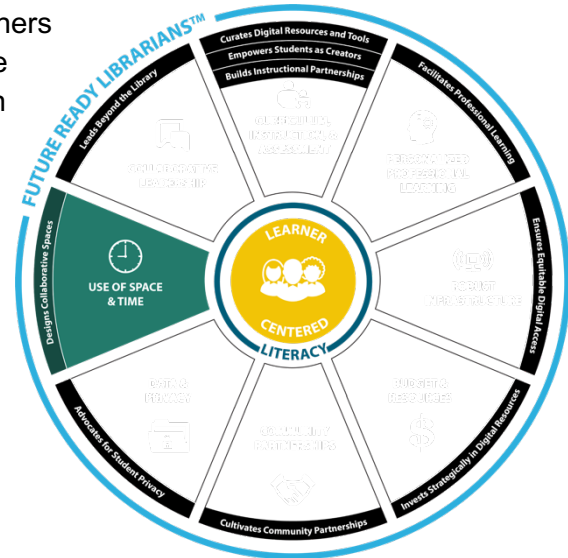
hers
e
n

FUTURE READY LIBRARIANS™

Curates Digital Resources and Tools
Empowers Students as Creators
Builds Instructional Partnerships

Facilitates Professional Learning

Ensures Equitable Digital Access

Invests Strategically in Digital Resources

Cultivates Community Partnerships

Advocates for Student Privacy

Designs Collaborative Spaces

Leads Beyond the Library

COLLABORATIVE LEADERSHIP

CURRICULUM, INSTRUCTION & ASSESSMENT

PERSONALIZED PROFESSIONAL LEARNING

ROBUST INFRASTRUCTURE

BUDGET & RESOURCES

COMMUNITY PARTNERSHIPS

DATA & PRIVACY

USE OF SPACE & TIME

LEARNER CENTERED

LITERACY